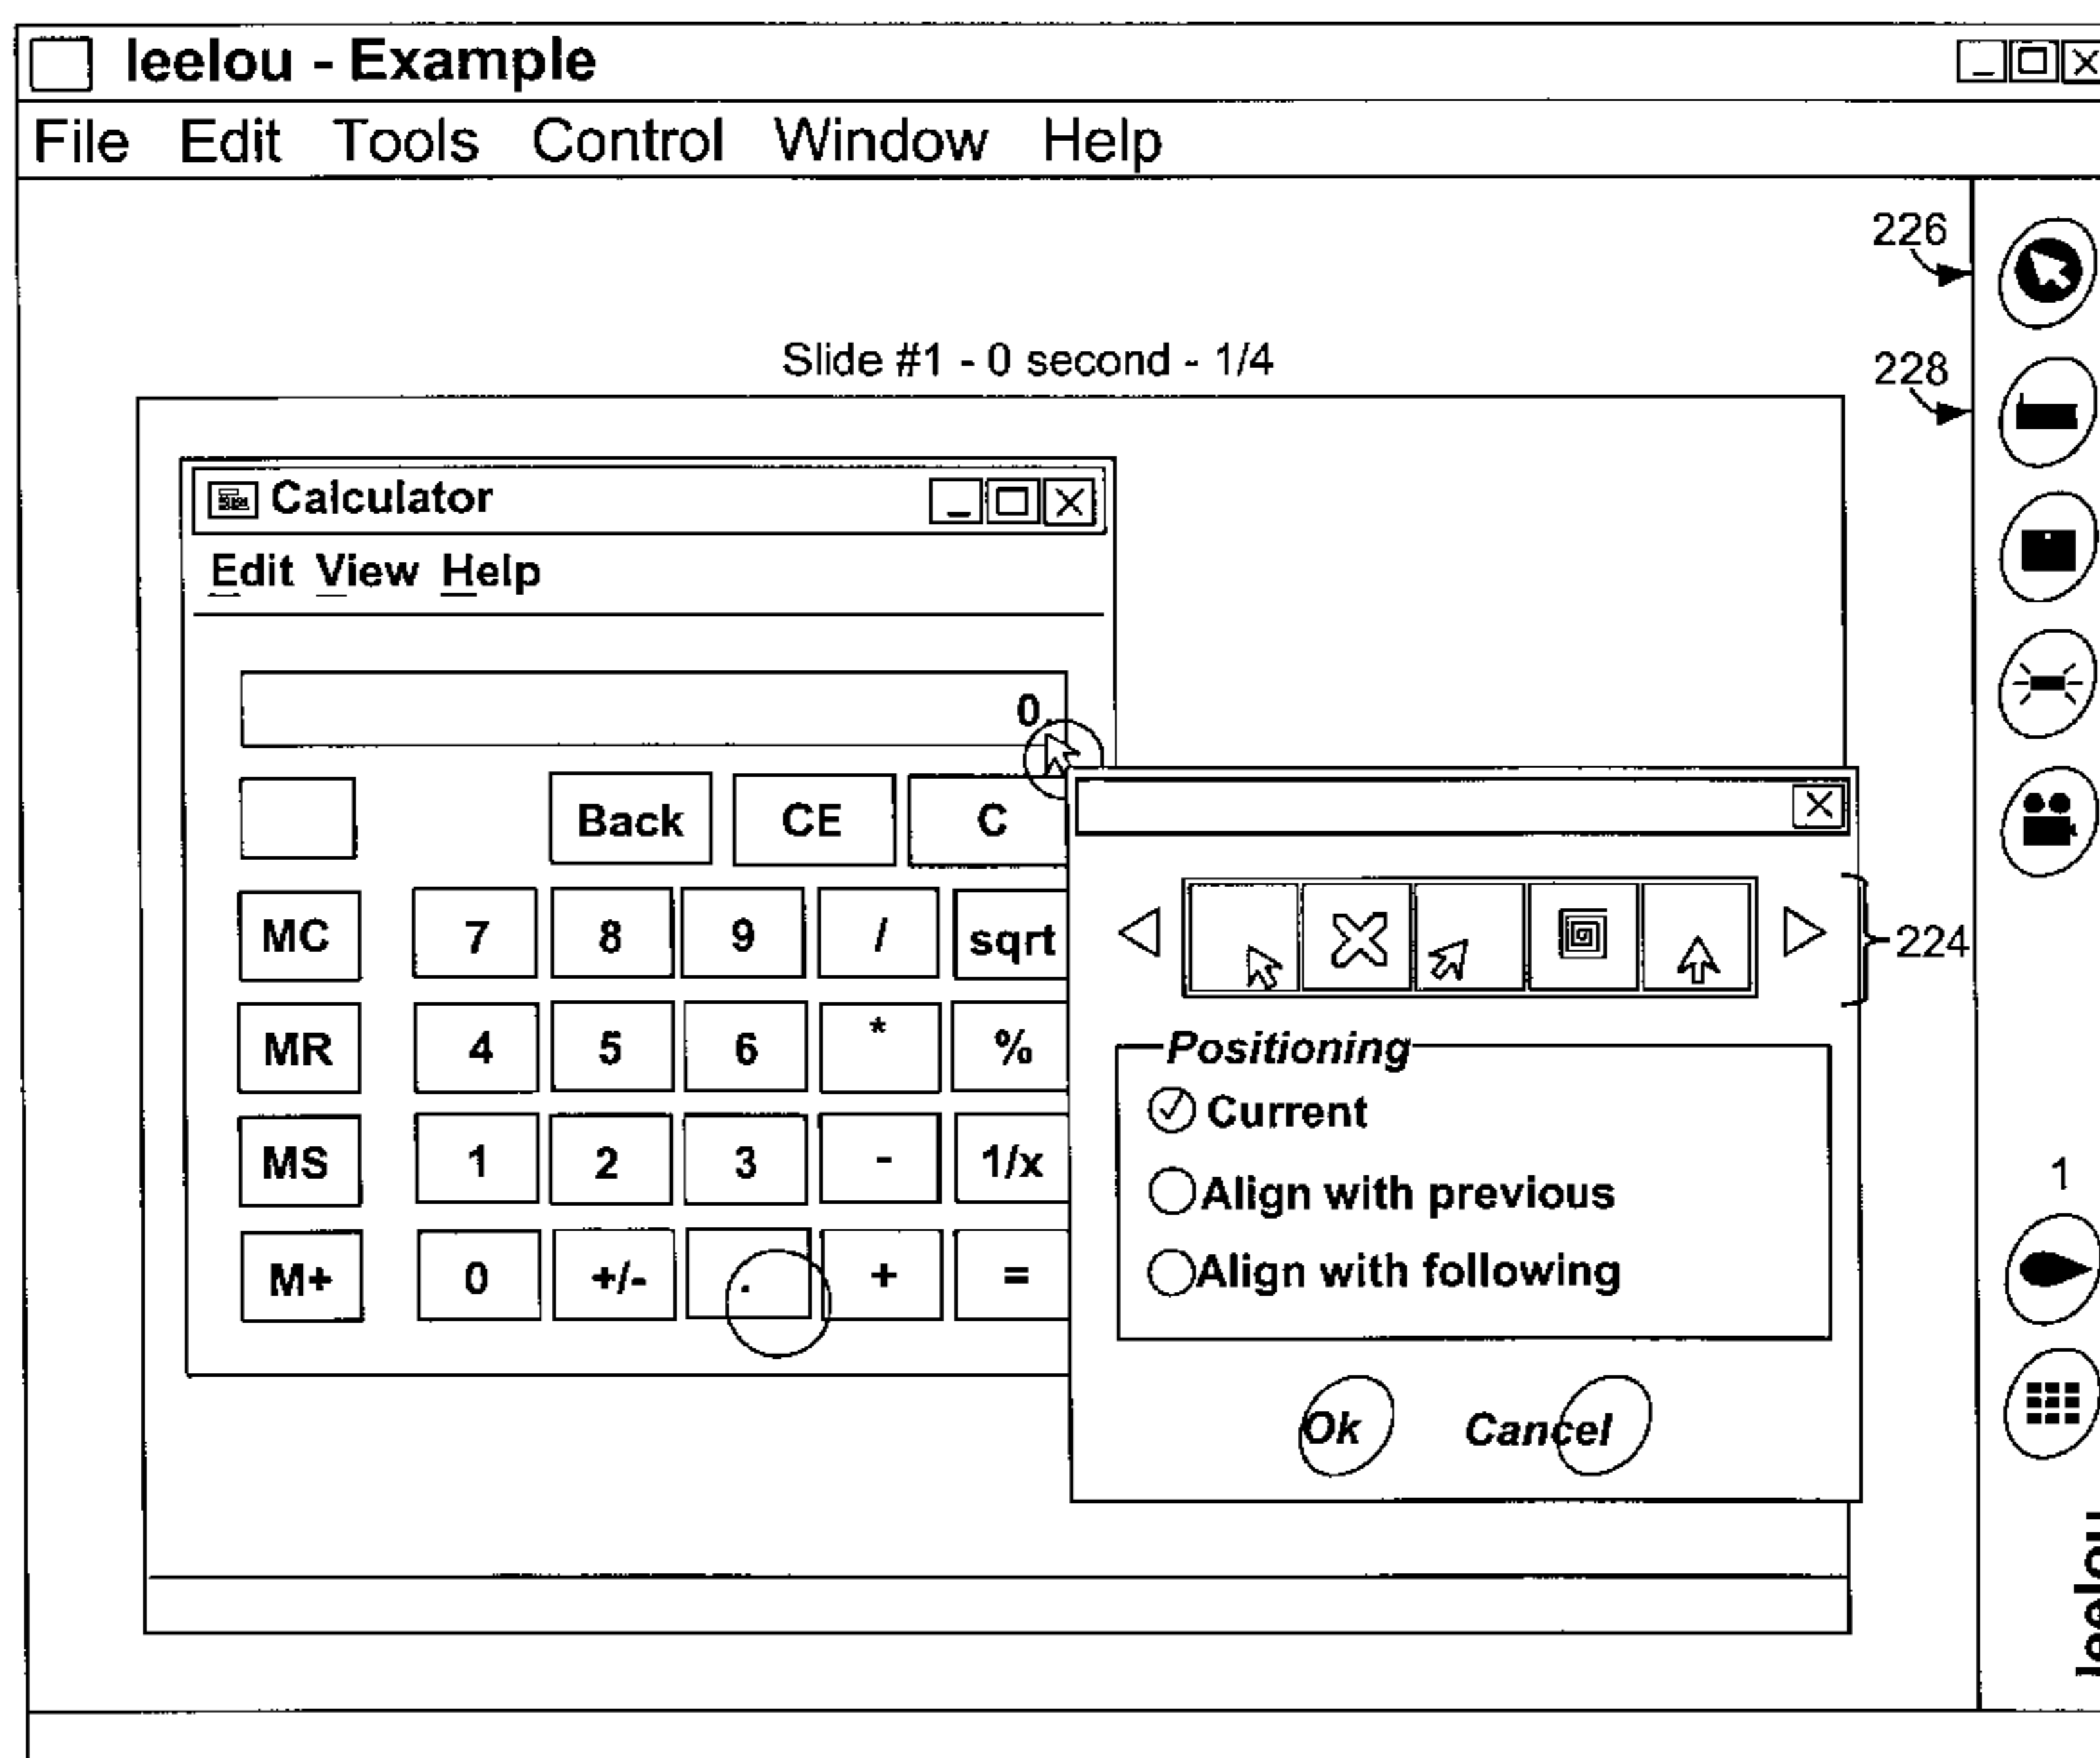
leelou - Example

File Edit Tools Control Window Help

226

228

Slide #1 - 0 second - 1/4

Calculator

Edit View Help

0

Back CE C

MC 7 8 9 / sqrt

MR 4 5 6 * %

MS 1 2 3 - 1/x

M+ 0 +/- . + =

224

Positioning

Current

Align with previous

Align with following

Ok Cancel

1

leelou